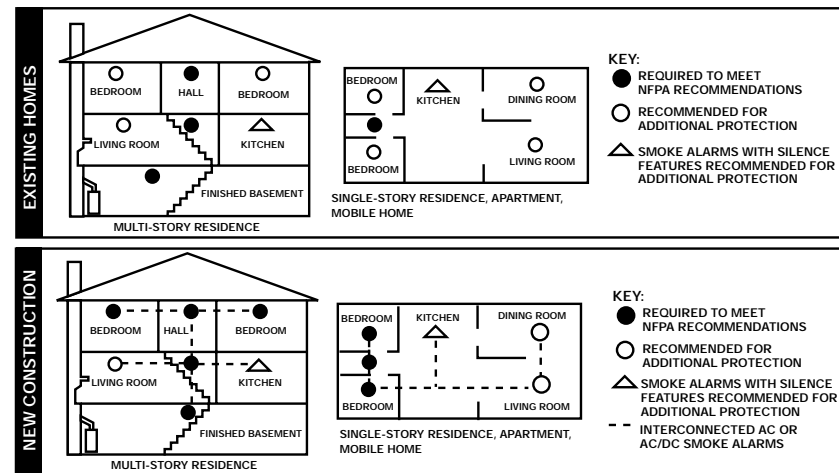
EXISTING HOMES

BEDROOM
HALL
BEDROOM
LIVING ROOM
KITCHEN
FINISHED BASEMENT
MULTI-STORY RESIDENCE

BEDROOM
KITCHEN
DINING ROOM
BEDROOM
LIVING ROOM
SINGLE-STORY RESIDENCE, APARTMENT, MOBILE HOME

KEY:
REQUIRED TO MEET NFPA RECOMMENDATIONS
RECOMMENDED FOR ADDITIONAL PROTECTION
SMOKE ALARMS WITH SILENCE FEATURES RECOMMENDED FOR ADDITIONAL PROTECTION

NEW CONSTRUCTION

BEDROOM
HALL
BEDROOM
LIVING ROOM
KITCHEN
FINISHED BASEMENT
MULTI-STORY RESIDENCE

BEDROOM
KITCHEN
DINING ROOM
BEDROOM
LIVING ROOM
SINGLE-STORY RESIDENCE, APARTMENT, MOBILE HOME

KEY:
REQUIRED TO MEET NFPA RECOMMENDATIONS
RECOMMENDED FOR ADDITIONAL PROTECTION
SMOKE ALARMS WITH SILENCE FEATURES RECOMMENDED FOR ADDITIONAL PROTECTION
INTERCONNECTED AC OR AC/DC SMOKE ALARMS